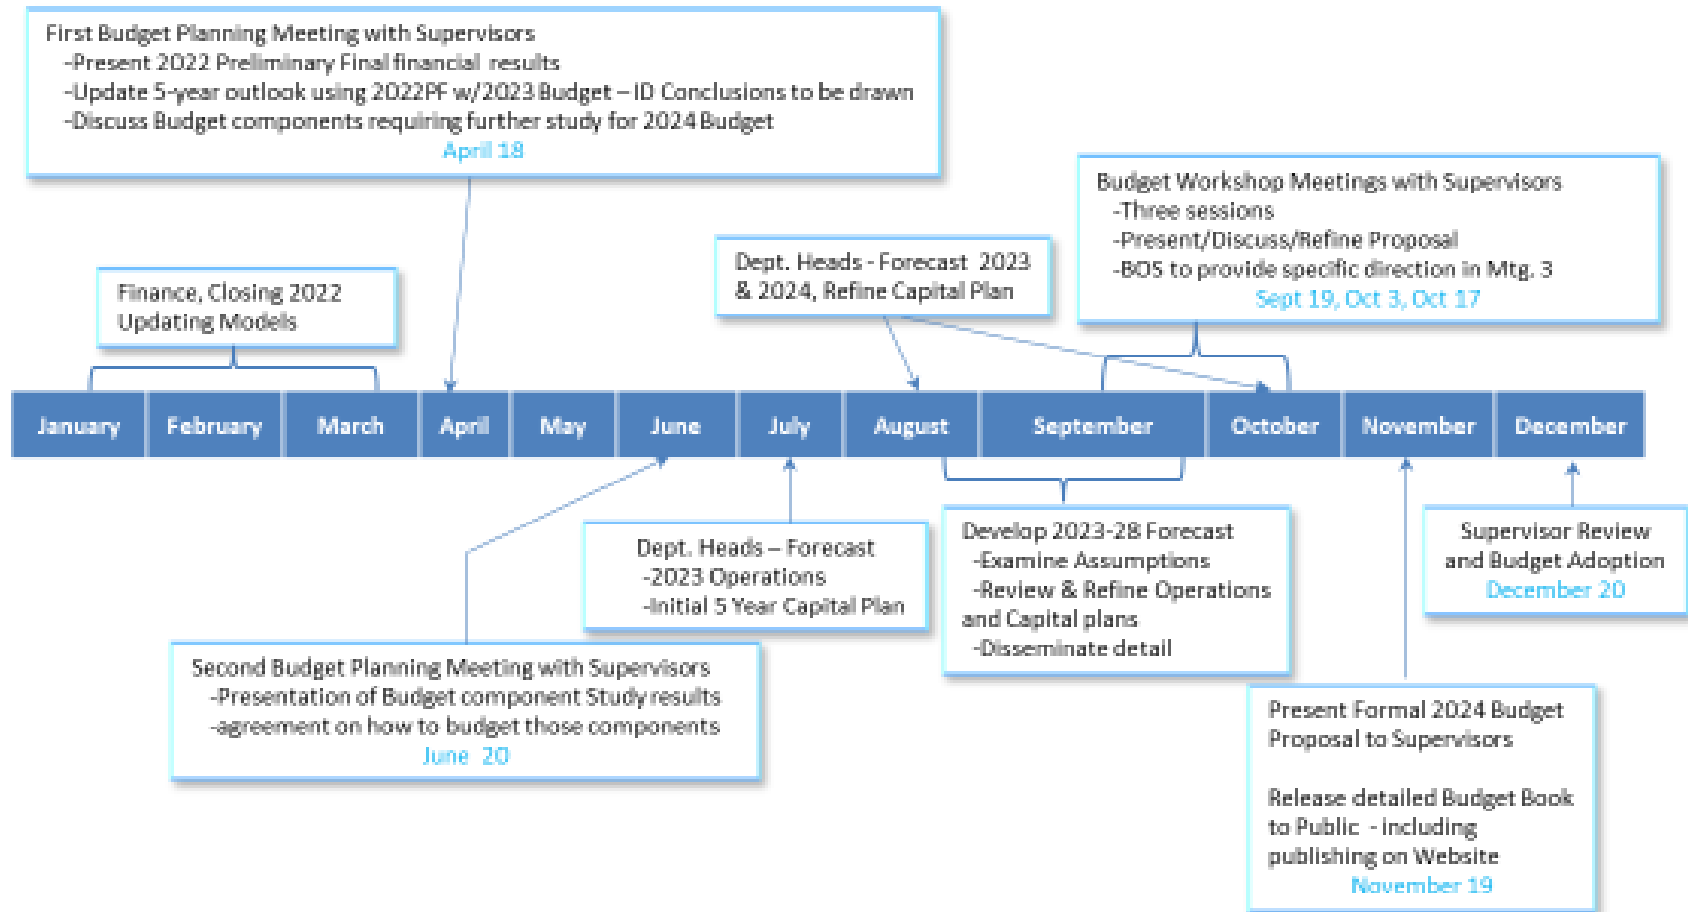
First Budget Planning Meeting with Supervisors
-Present 2022 Preliminary Final financial results
-Update 5-year outlook using 2022PF w/2023 Budget – ID Conclusions to be drawn
-Discuss Budget components requiring further study for 2024 Budget
April 18

Budget Workshop Meetings with Supervisors
-Three sessions
-Present/Discuss/Refine Proposal
-BOS to provide specific direction in Mtg. 3
Sept 19, Oct 3, Oct 17

Dept. Heads - Forecast 2023 & 2024, Refine Capital Plan

Finance, Closing 2022
Updating Models

| January | February | March | April | May | June | July | August | September | October | November | December |
|---|---|---|---|---|---|---|---|---|---|---|---|

Dept. Heads – Forecast
-2023 Operations
-Initial 5 Year Capital Plan

Develop 2023-28 Forecast
-Examine Assumptions
-Review & Refine Operations and Capital plans
-Disseminate detail

Supervisor Review and Budget Adoption
December 20

Second Budget Planning Meeting with Supervisors
-Presentation of Budget component Study results
-agreement on how to budget those components
June 20

Present Formal 2024 Budget Proposal to Supervisors

Release detailed Budget Book to Public - including publishing on Website
November 19